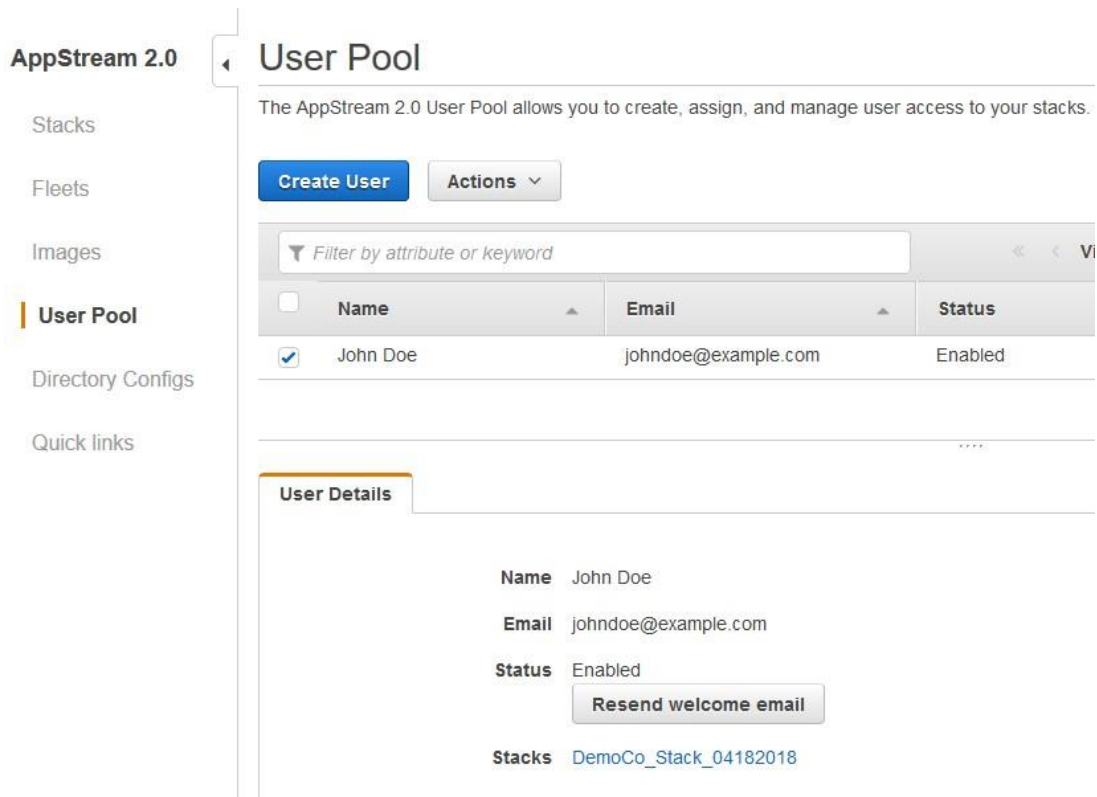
AppStream 2.0

Stacks

Fleets

Images

User Pool

Directory Configs

Quick links

User Pool

The AppStream 2.0 User Pool allows you to create, assign, and manage user access to your stacks.

Create User

Actions

Filter by attribute or keyword

Vi

| Name | Email | Status |
|---|---|---|
| John Doe | johndoe@example.com | Enabled |

User Details

Name John Doe

Email johndoe@example.com

Status Enabled

Resend welcome email

Stacks DemoCo_Stack_04182018